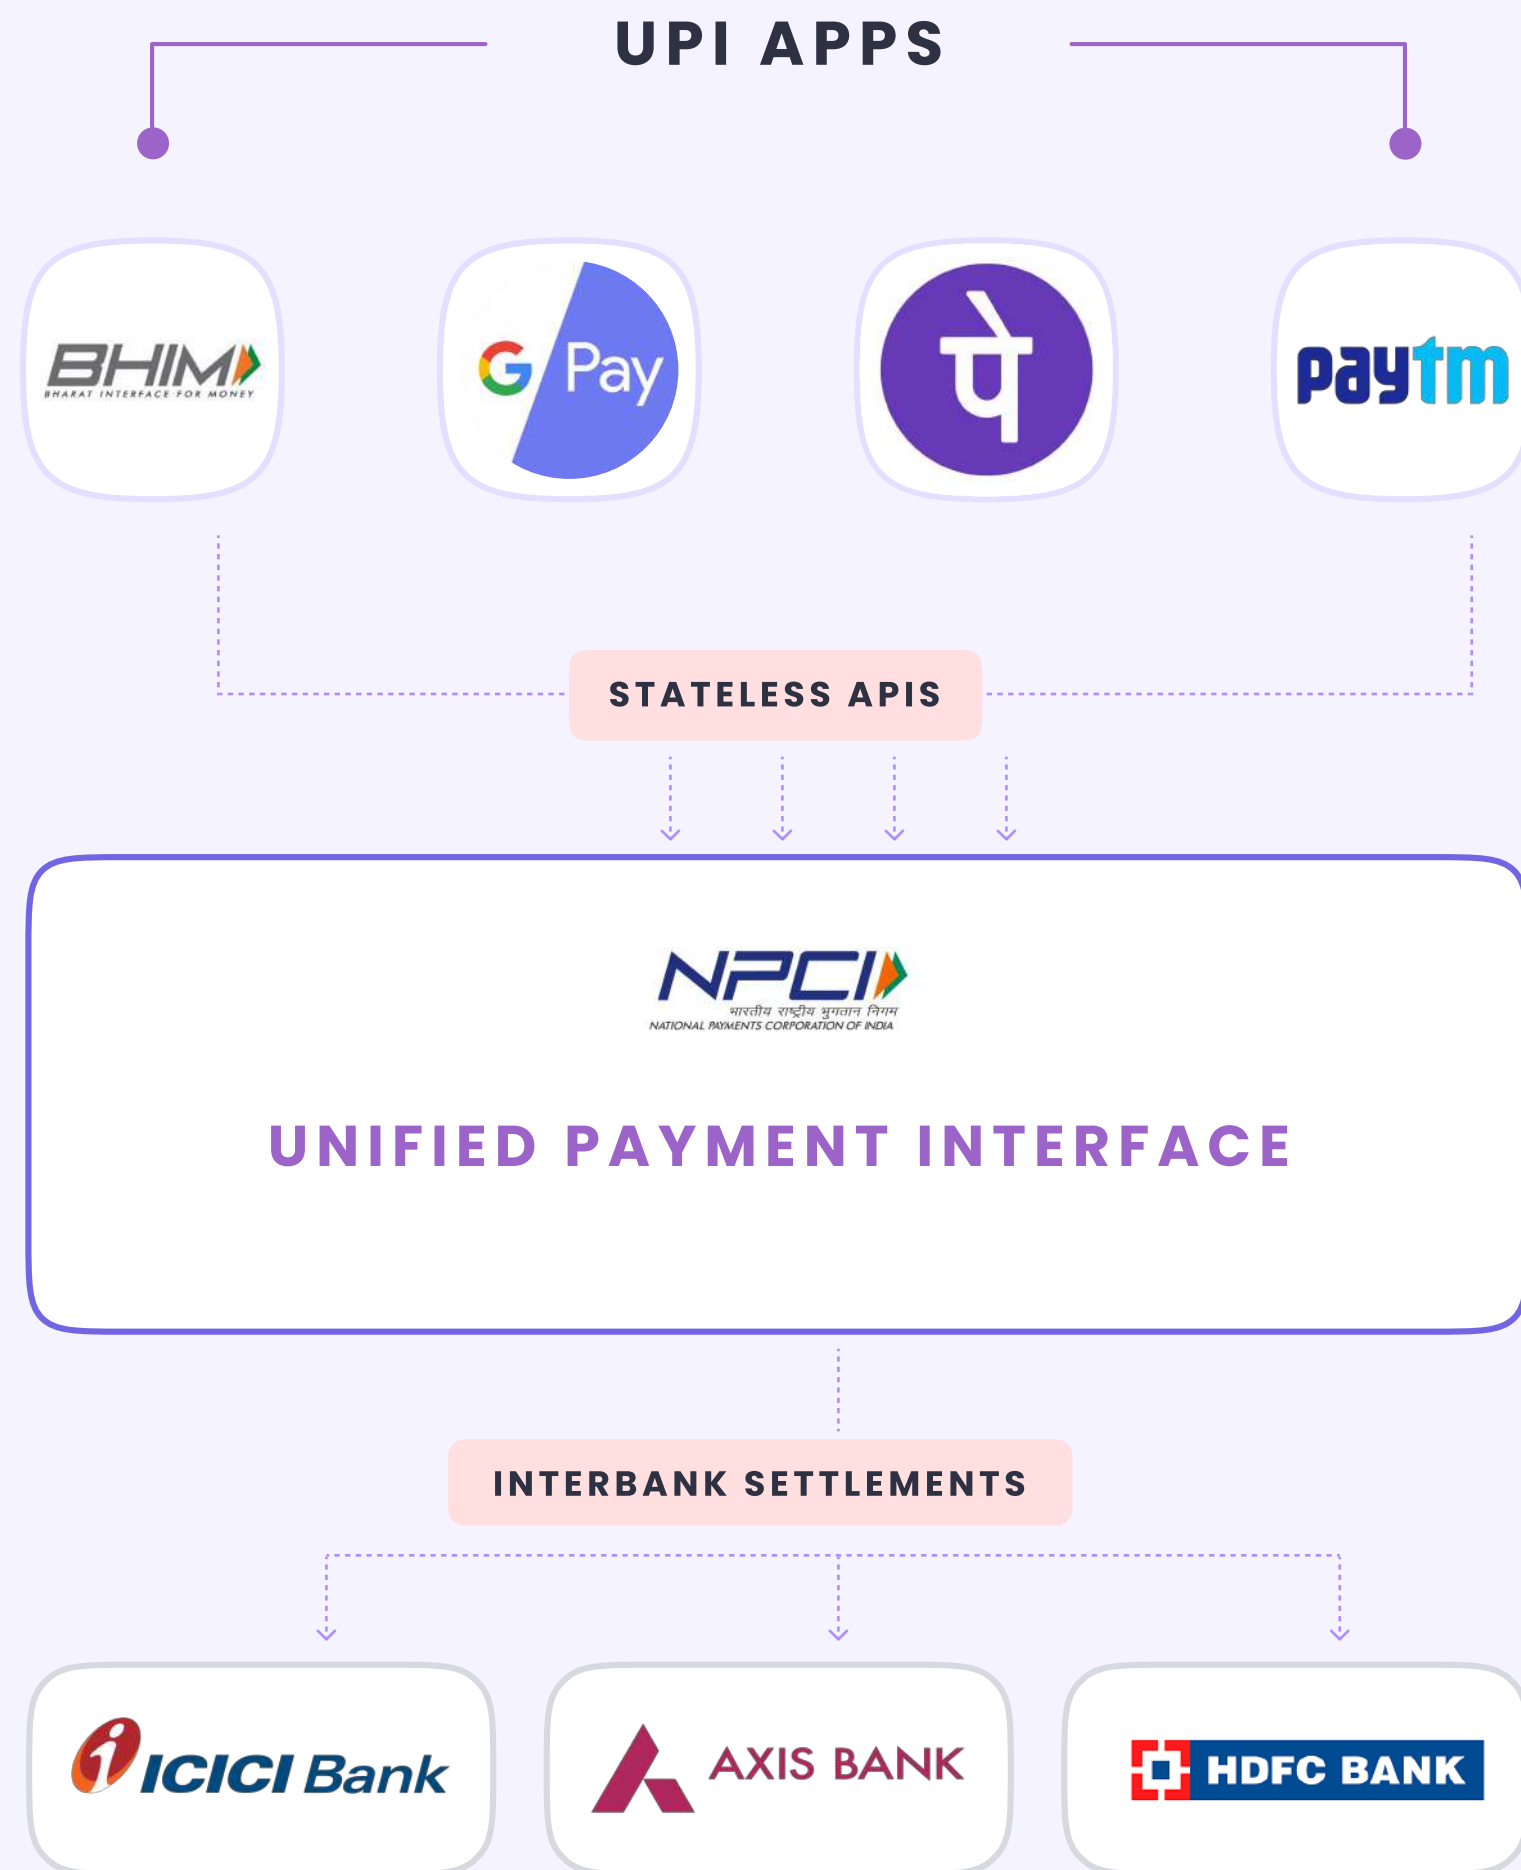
UPI APPS

BHIM
BHARAT INTERFACE FOR MONEY

G Pay

पे

paytm

STATELESS APIS

NPCI
भारतीय राष्ट्रीय भुगतान निगम
NATIONAL PAYMENTS CORPORATION OF INDIA

UNIFIED PAYMENT INTERFACE

INTERBANK SETTLEMENTS

ICICI Bank

AXIS BANK

HDFC BANK